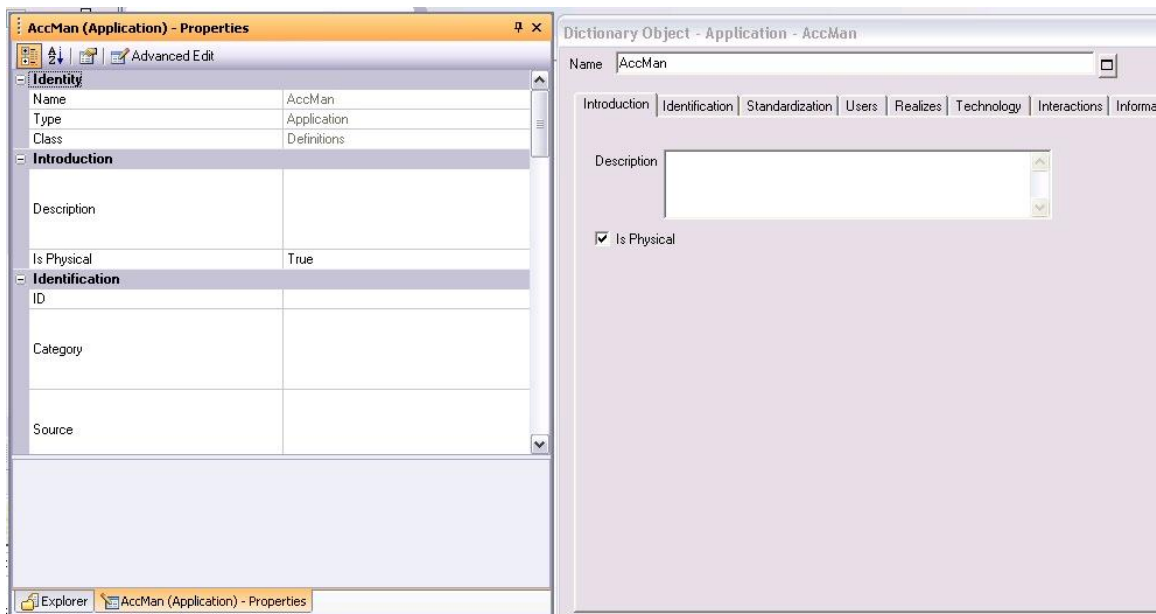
AccMan (Application) - Properties

Advanced Edit

Identity

| | |
|---|---|
| Name | AccMan |
| Type | Application |
| Class | Definitions |

Introduction

| | |
|---|---|
| Description | |
| Is Physical | True |

Identification

| | |
|---|---|
| ID | |
| Category | |
| Source | |

Explorer AccMan (Application) - Properties

Dictionary Object - Application - AccMan

Name AccMan

Introduction | Identification | Standardization | Users | Realizes | Technology | Interactions | Informa

Description

Is Physical